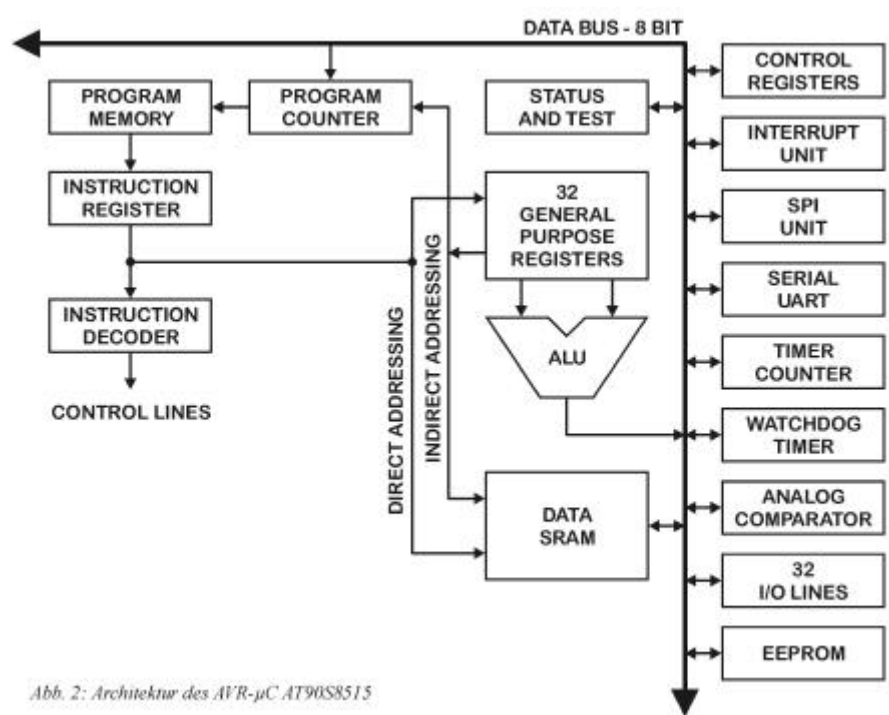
DATA BUS - 8 BIT

PROGRAM MEMORY

PROGRAM COUNTER

STATUS AND TEST

CONTROL REGISTERS

INTERRUPT UNIT

INSTRUCTION REGISTER

32 GENERAL PURPOSE REGISTERS

SPI UNIT

SERIAL UART

INSTRUCTION DECODER

ALU

TIMER COUNTER

CONTROL LINES

DIRECT ADDRESSING

INDIRECT ADDRESSING

WATCHDOG TIMER

ANALOG COMPARATOR

DATA SRAM

32 I/O LINES

EEPROM

Abb. 2: Architektur des AVR-µC AT90S8515